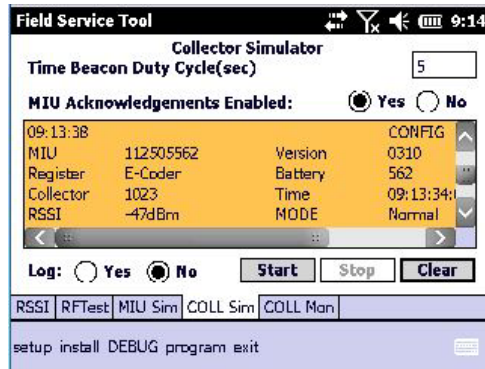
Field Service Tool 9:14

Collector Simulator

Time Beacon Duty Cycle(sec) 5

MIU Acknowledgements Enabled: Yes No

| 09:13:38 | | | CONFIG |
|---|---|---|---|
| MIU | 112505562 | Version | 0310 |
| Register | E-Coder | Battery | 562 |
| Collector | 1023 | Time | 09:13:34: |
| RSSI | -47dBm | MODE | Normal |

Log: Yes No Start Stop Clear

RSSI RFTest MIU Sim COLL Sim COLL Mon

setup install DEBUG program exit